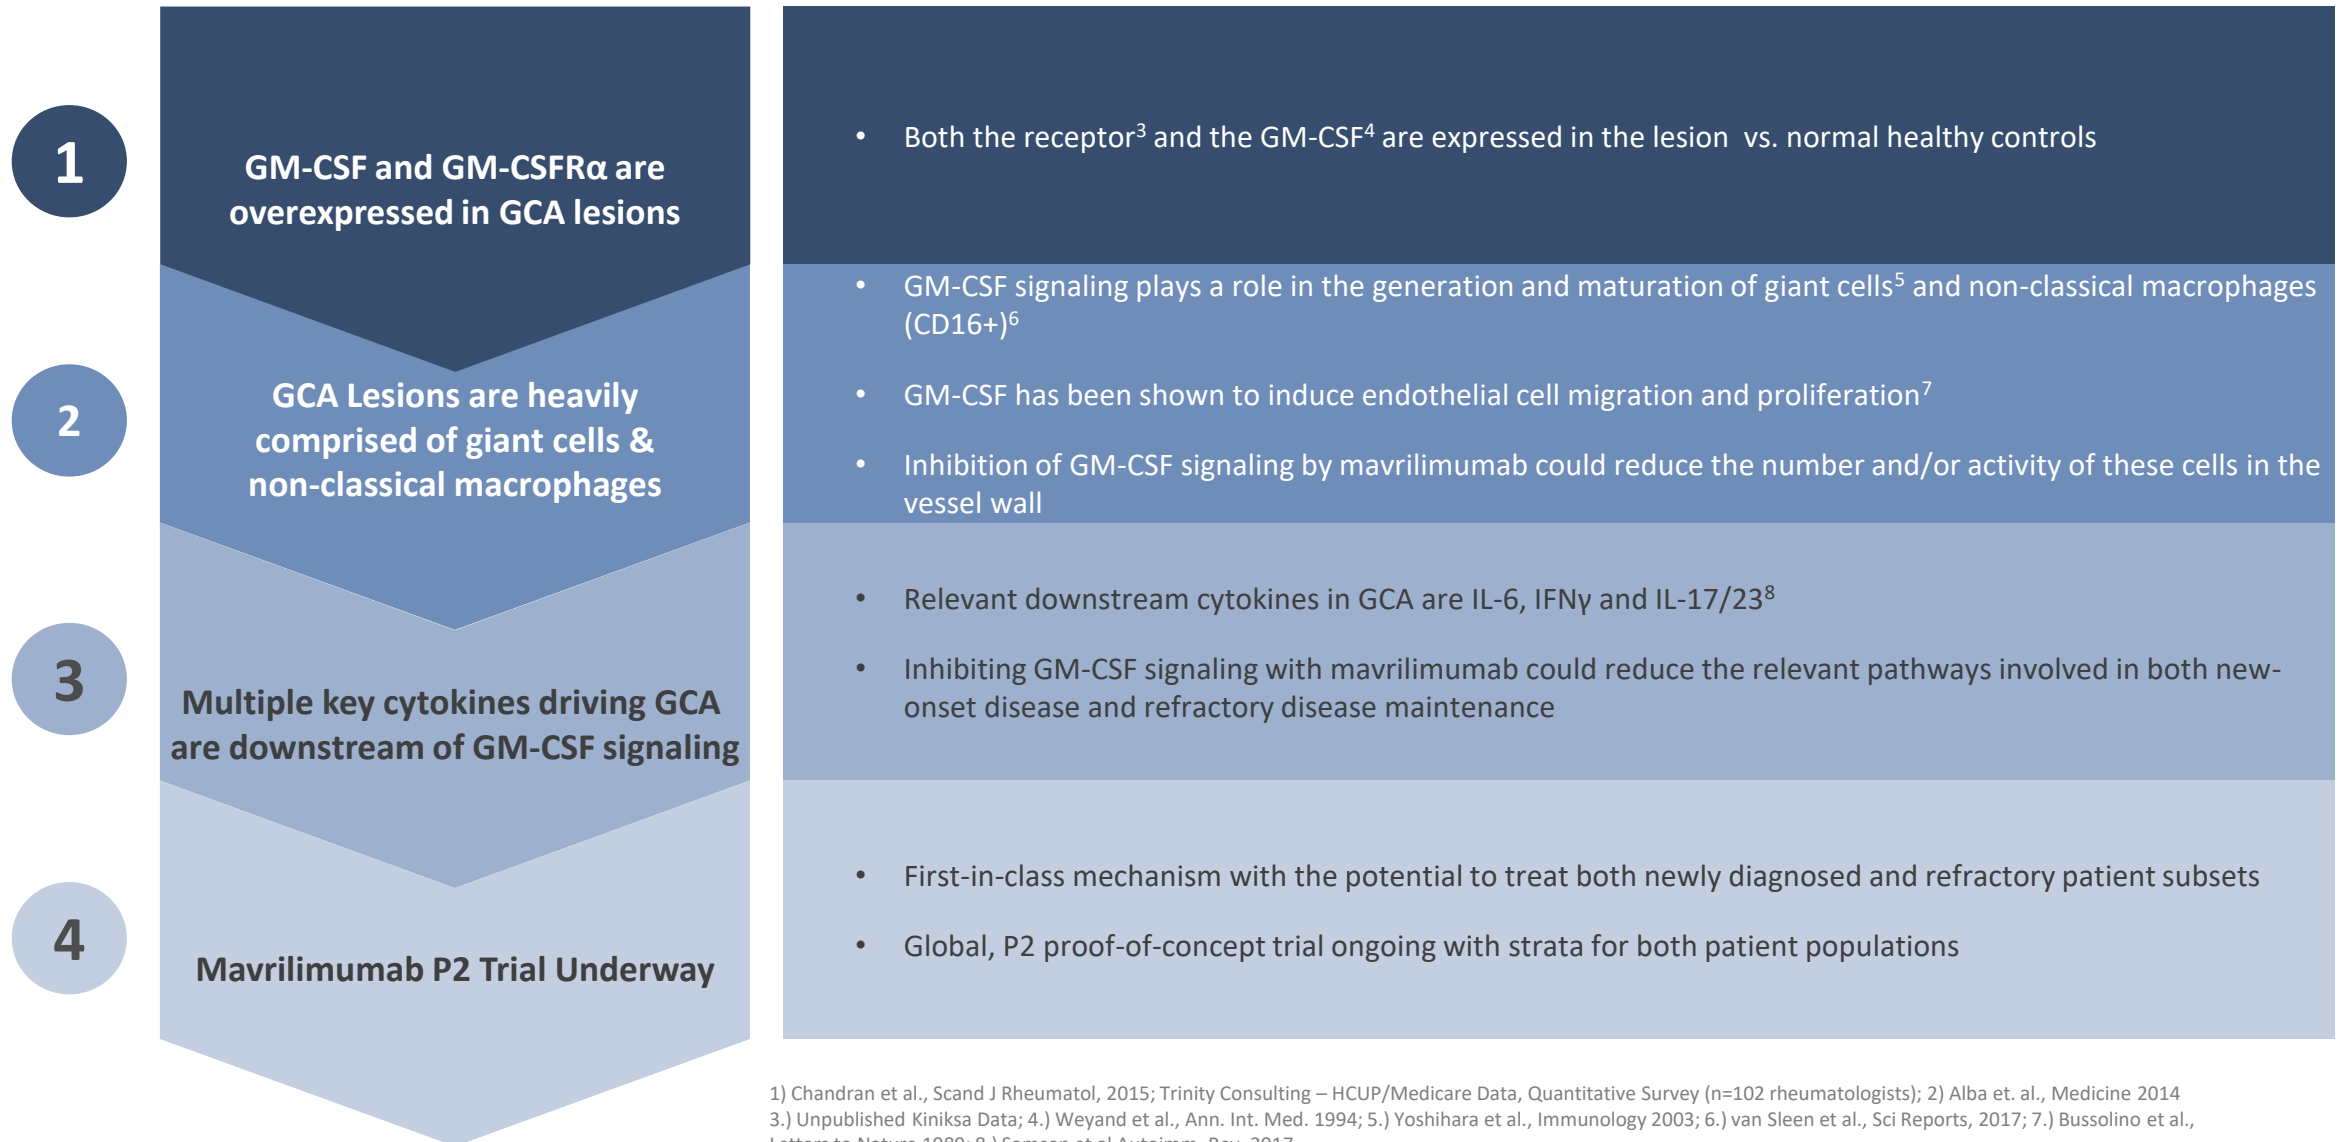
1

GM-CSF and GM-CSFRα are overexpressed in GCA lesions

• Both the receptor$^3$ and the GM-CSF$^4$ are expressed in the lesion vs. normal healthy controls

2

GCA Lesions are heavily comprised of giant cells & non-classical macrophages

• GM-CSF signaling plays a role in the generation and maturation of giant cells$^5$ and non-classical macrophages (CD16+)$^6$

• GM-CSF has been shown to induce endothelial cell migration and proliferation$^7$

• Inhibition of GM-CSF signaling by mavrilimumab could reduce the number and/or activity of these cells in the vessel wall

3

Multiple key cytokines driving GCA are downstream of GM-CSF signaling

• Relevant downstream cytokines in GCA are IL-6, IFNγ and IL-17/23$^8$

• Inhibiting GM-CSF signaling with mavrilimumab could reduce the relevant pathways involved in both new-onset disease and refractory disease maintenance

4

Mavrilimumab P2 Trial Underway

• First-in-class mechanism with the potential to treat both newly diagnosed and refractory patient subsets

• Global, P2 proof-of-concept trial ongoing with strata for both patient populations

1) Chandran et al., Scand J Rheumatol, 2015; Trinity Consulting – HCUP/Medicare Data, Quantitative Survey (n=102 rheumatologists); 2) Alba et. al., Medicine 2014
3.) Unpublished Kiniksa Data; 4.) Weyand et al., Ann. Int. Med. 1994; 5.) Yoshihara et al., Immunology 2003; 6.) van Sleen et al., Sci Reports, 2017; 7.) Bussolino et al., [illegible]